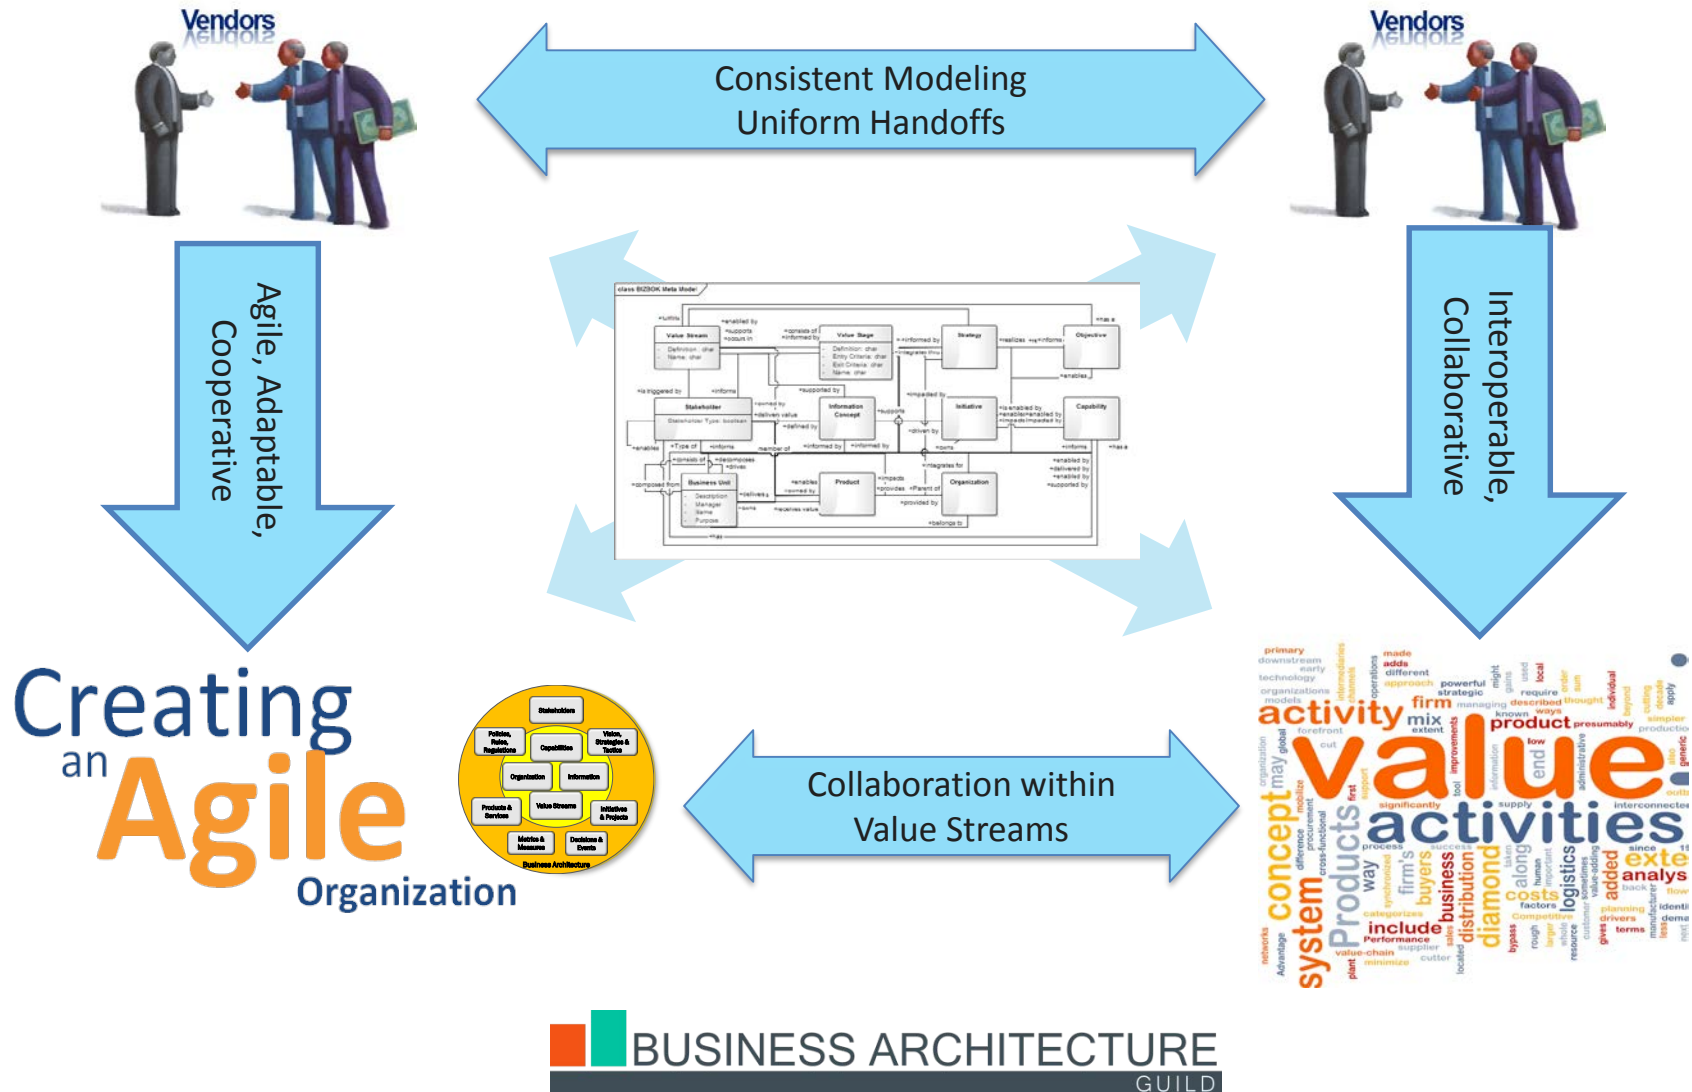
Vendors

Vendors

Consistent Modeling
Uniform Handoffs

Agile, Adaptable, Cooperative

Interoperable, Collaborative

class BIZBOK Meta Model

Value Stream

Value Stage

Strategy

Objective

Stakeholder

Information Concept

Initiative

Capability

Business Unit

Product

Organization

Creating an Agile Organization

Stakeholders

Policies, Rules, Regulations

Capabilities

Vision, Strategies & Tactics

Organization

Information

Products & Services

Value Streams

Initiatives & Projects

Metrics & Measures

Decisions & Events

Business Architecture

Collaboration within
Value Streams

value activities activity concept system Products firm product business distribution diamond costs include analys primary downstream technology organizations made adds different approach powerful strategic mix firm's buyers logistics added process

BUSINESS ARCHITECTURE
GUILD